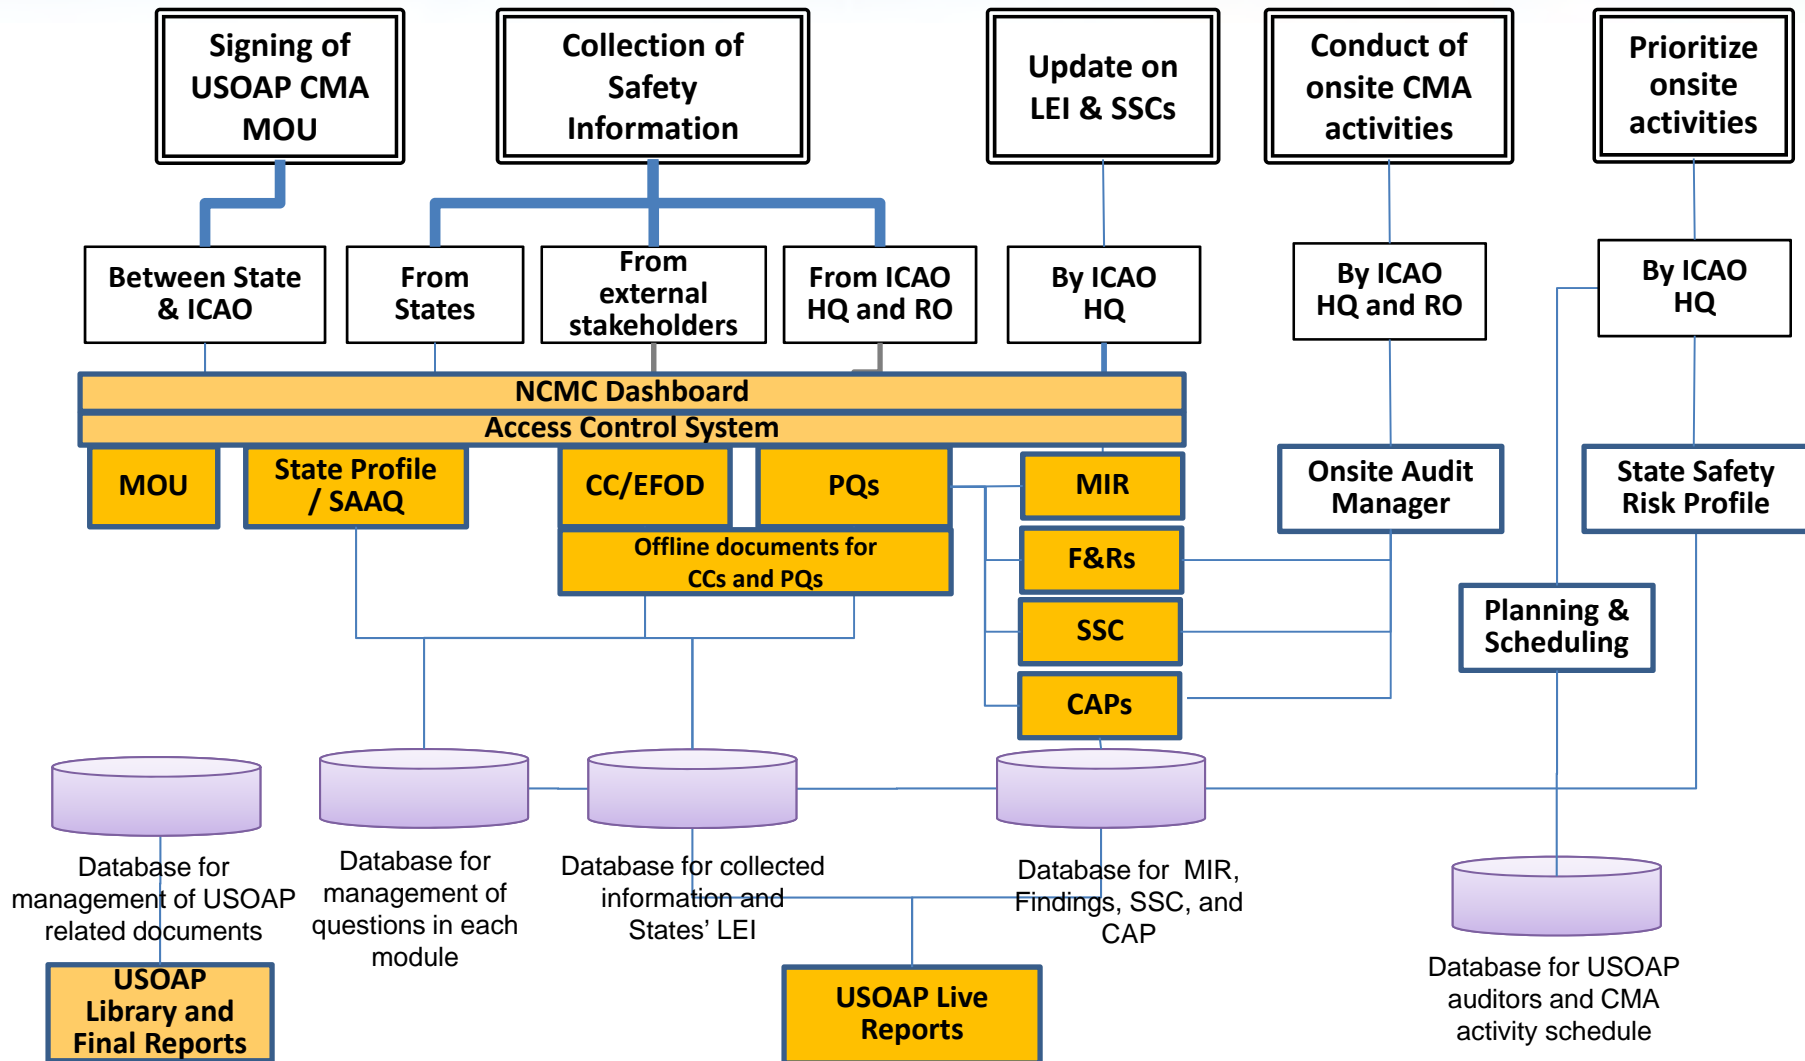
Signing of USOAP CMA MOU

Collection of Safety Information

Update on LEI & SSCs

Conduct of onsite CMA activities

Prioritize onsite activities

Between State & ICAO

From States

From external stakeholders

From ICAO HQ and RO

By ICAO HQ

By ICAO HQ and RO

By ICAO HQ

NCMC Dashboard

Access Control System

MOU

State Profile / SAAQ

CC/EFOD

PQs

MIR

Offline documents for CCs and PQs

F&Rs

SSC

CAPs

Onsite Audit Manager

State Safety Risk Profile

Planning & Scheduling

Database for management of USOAP related documents

Database for management of questions in each module

Database for collected information and States' LEI

Database for MIR, Findings, SSC, and CAP

Database for USOAP auditors and CMA activity schedule

USOAP Library and Final Reports

USOAP Live Reports